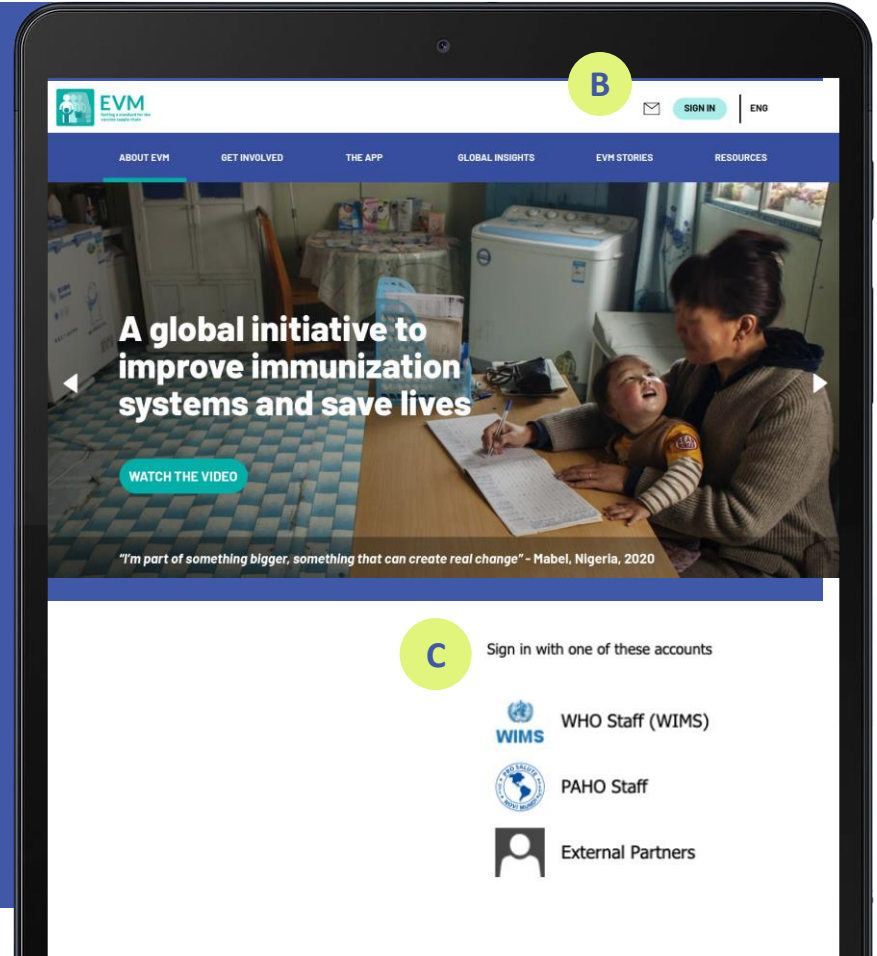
EVM
Setting a standard for the vaccine supply chain

B

SIGN IN
ENG

ABOUT EVM
GET INVOLVED
THE APP
GLOBAL INSIGHTS
EVM STORIES
RESOURCES

A global initiative to improve immunization systems and save lives

WATCH THE VIDEO

"I'm part of something bigger, something that can create real change" - Mabel, Nigeria, 2020

C

Sign in with one of these accounts

WIMS
WHO Staff (WIMS)

PAHO Staff

External Partners